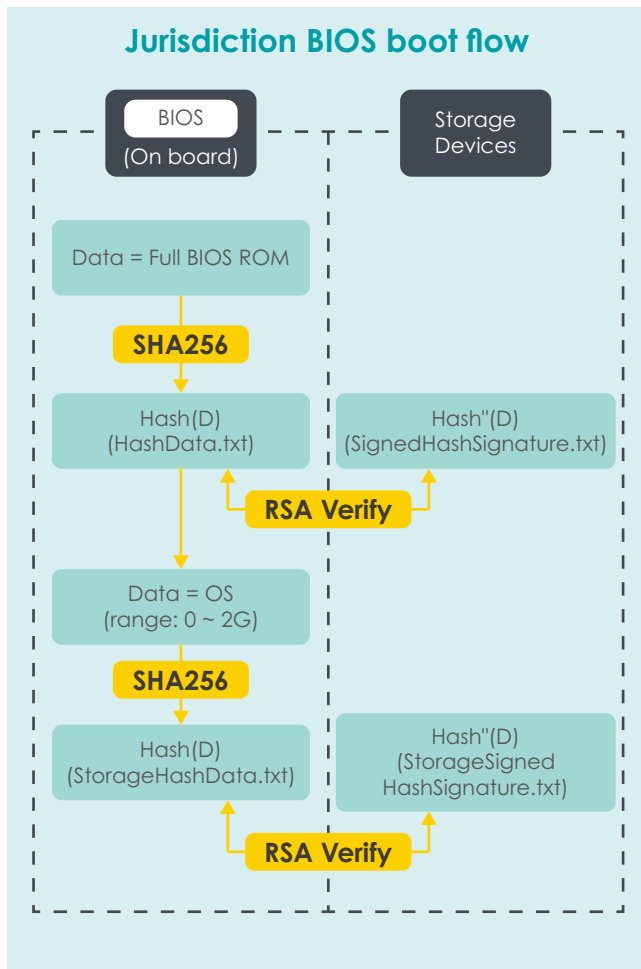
Jurisdiction BIOS boot flow

BIOS
(On board)

Storage Devices

Data = Full BIOS ROM

SHA256

Hash(D)
(HashData.txt)

Hash''(D)
(SignedHashSignature.txt)

RSA Verify

Data = OS
(range: 0 ~ 2G)

SHA256

Hash(D)
(StorageHashData.txt)

Hash''(D)
(StorageSigned HashSignature.txt)

RSA Verify